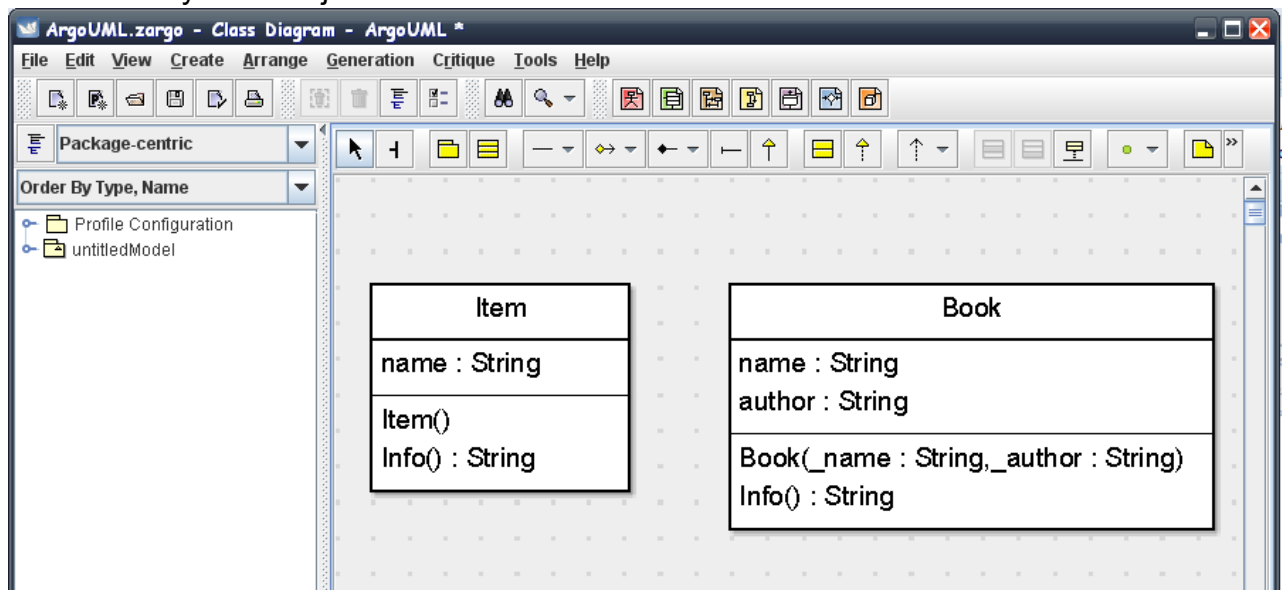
ArgoUML.zargo - Class Diagram - ArgoUML *

File Edit View Create Arrange Generation Critique Tools Help

Package-centric

Order By Type, Name

Profile Configuration
untitledModel

| Item |
|---|
| name : String |
| Item() Info() : String |

| Book |
|---|
| name : String author : String |
| Book(_name : String,_author : String) Info() : String |